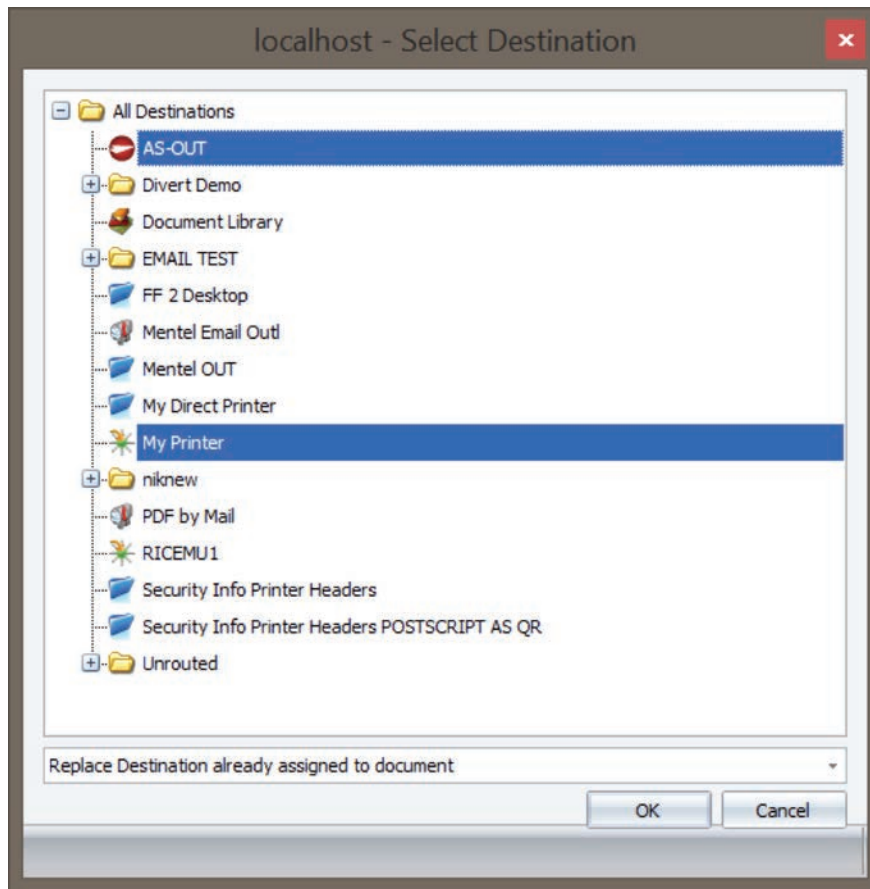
localhost - Select Destination

All Destinations
AS-OUT
Divert Demo
Document Library
EMAIL TEST
FF 2 Desktop
Mentel Email Outl
Mentel OUT
My Direct Printer
My Printer
niknew
PDF by Mail
RICEMU1
Security Info Printer Headers
Security Info Printer Headers POSTSCRIPT AS QR
Unrouted

Replace Destination already assigned to document

OK
Cancel